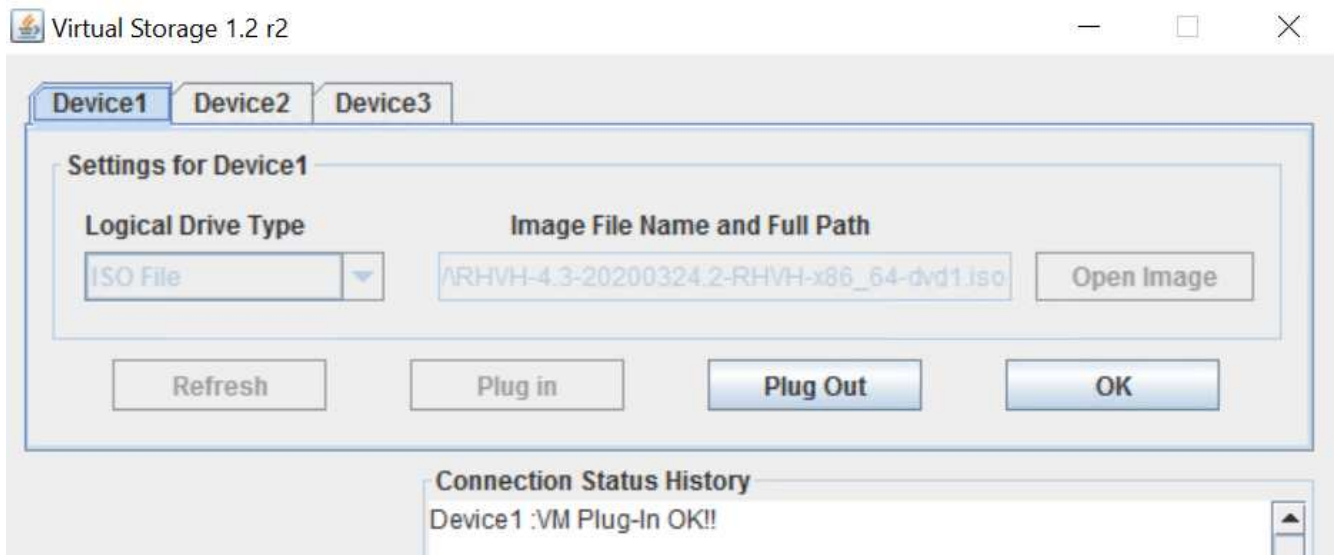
Virtual Storage 1.2 r2

Device1 Device2 Device3

Settings for Device1

Logical Drive Type

Image File Name and Full Path

ISO File

\RHVH-4.3-20200324.2-RHVH-x86_64-dvd1.iso

Open Image

Refresh

Plug in

Plug Out

OK

Connection Status History

Device1 :VM Plug-In OK!!